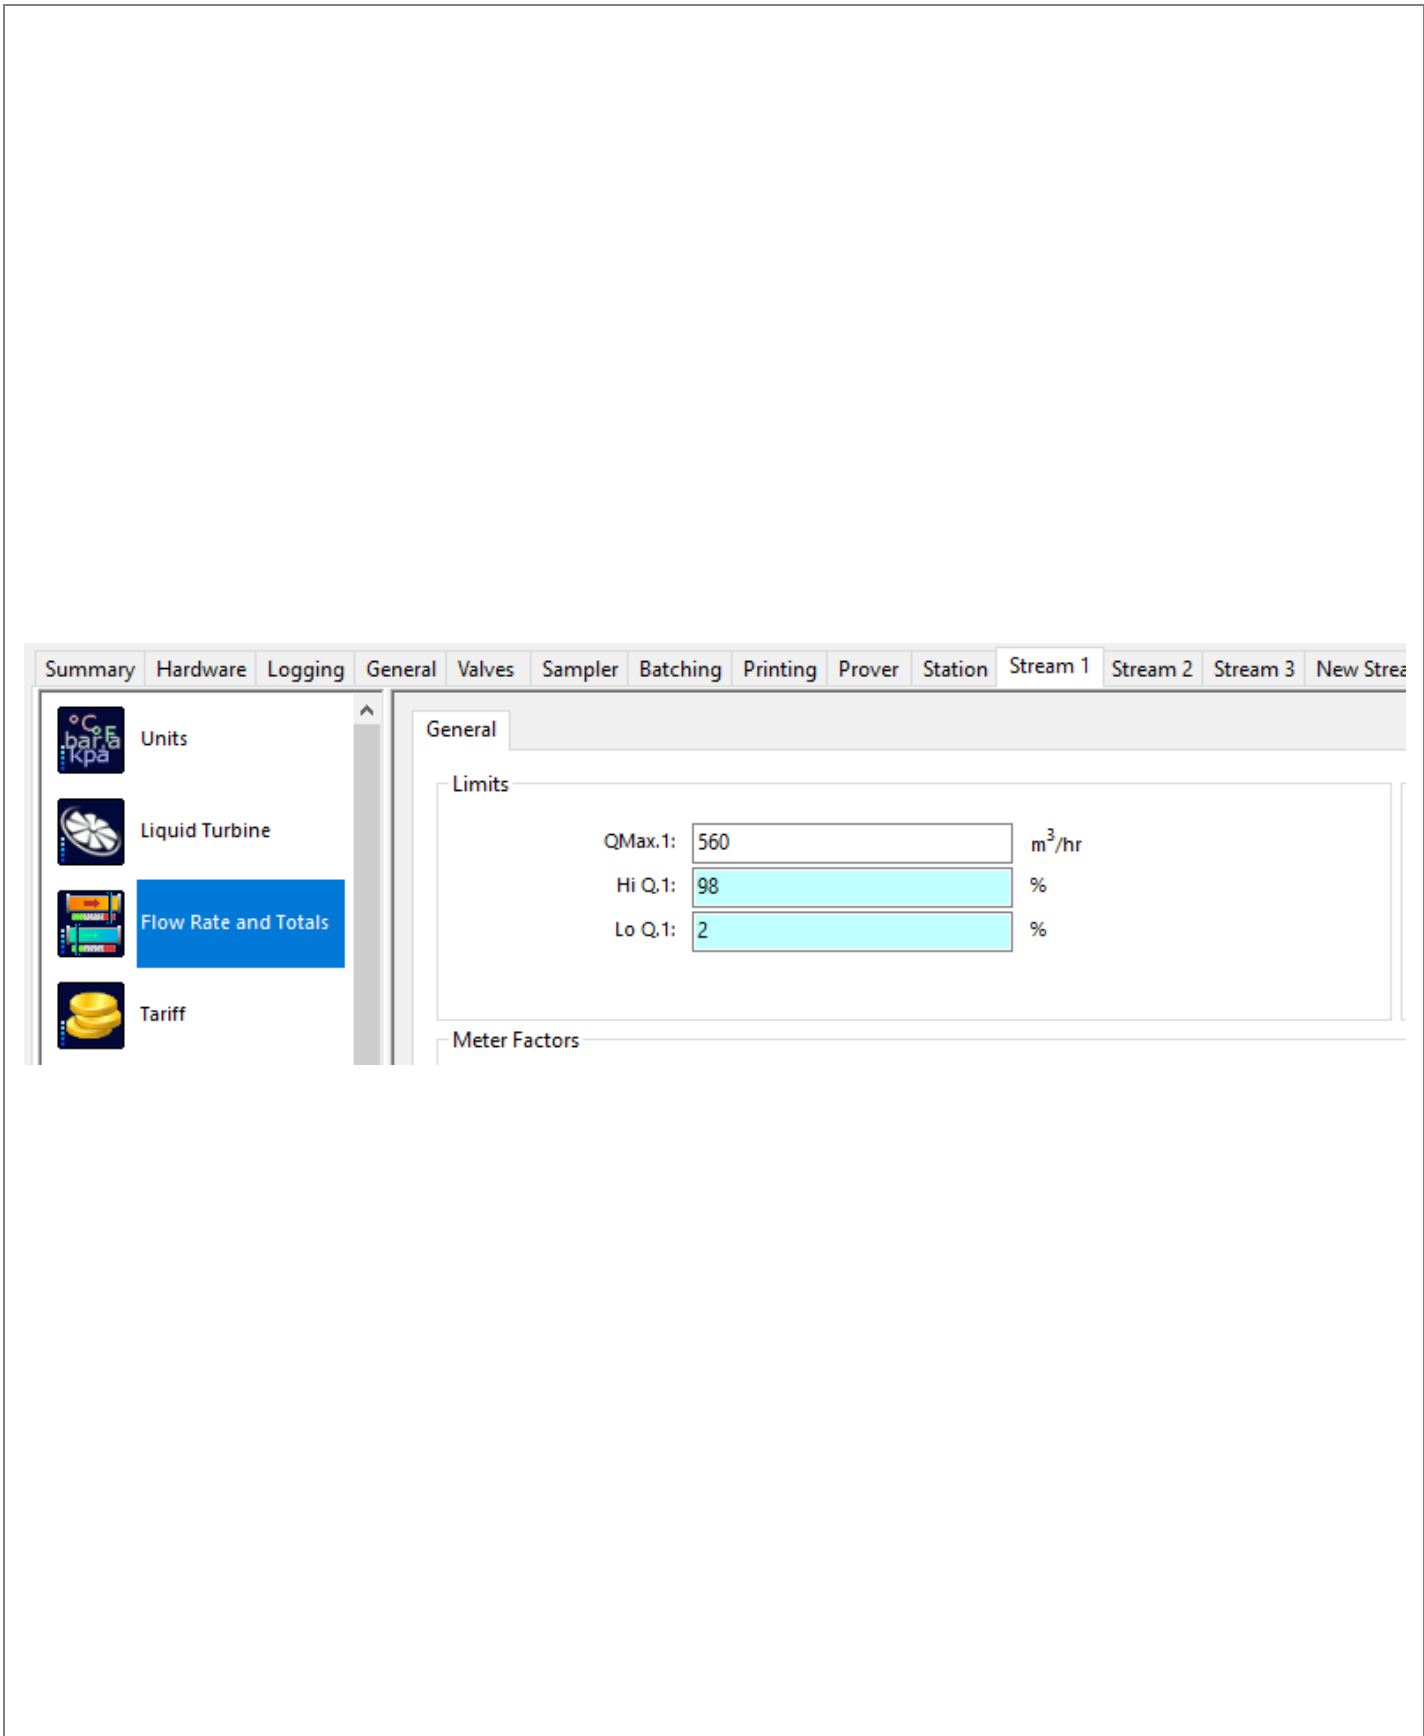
Summary Hardware Logging General Valves Sampler Batching Printing Prover Station Stream 1 Stream 2 Stream 3 New Strea

°C °F bar.a kpa

Units

Liquid Turbine

Flow Rate and Totals

Tariff

General

Limits

QMax.1: 560 $m^3$/hr

Hi Q.1: 98 %

Lo Q.1: 2 %

Meter Factors